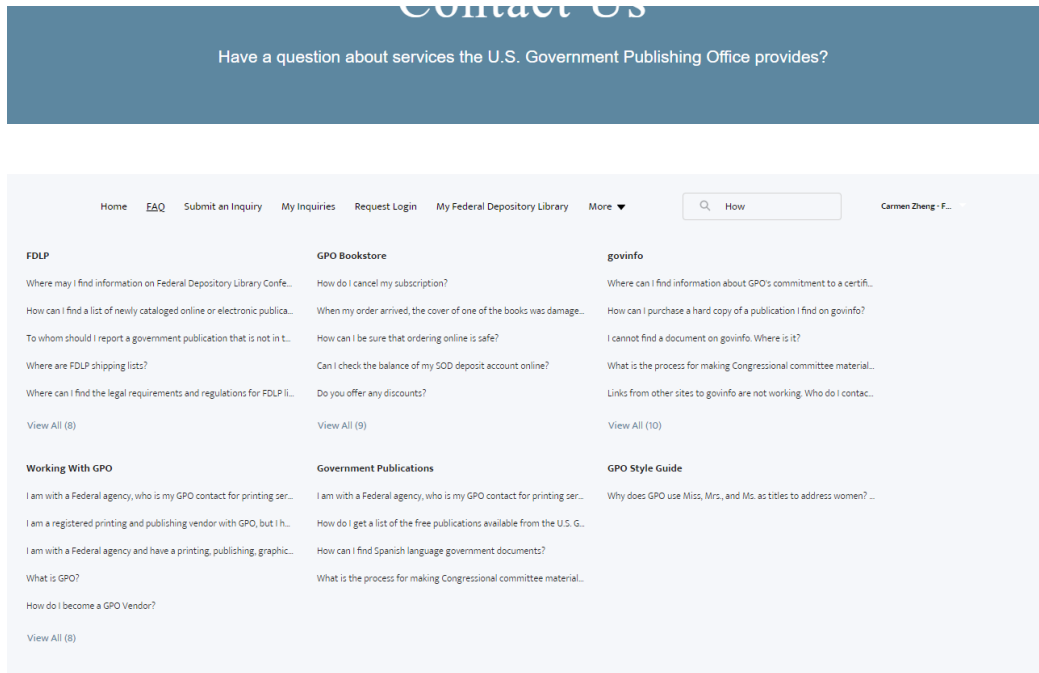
Contact Us

Have a question about services the U.S. Government Publishing Office provides?

Home FAQ Submit an Inquiry My Inquiries Request Login My Federal Depository Library More ▼

How

Carmen Zheng - F...

FDLP

Where may I find information on Federal Depository Library Confe...

How can I find a list of newly cataloged online or electronic publica...

To whom should I report a government publication that is not in t...

Where are FDLP shipping lists?

Where can I find the legal requirements and regulations for FDLP li...

View All (8)

GPO Bookstore

How do I cancel my subscription?

When my order arrived, the cover of one of the books was damage...

How can I be sure that ordering online is safe?

Can I check the balance of my SOD deposit account online?

Do you offer any discounts?

View All (9)

govinfo

Where can I find information about GPO's commitment to a certifi...

How can I purchase a hard copy of a publication I find on govinfo?

I cannot find a document on govinfo. Where is it?

What is the process for making Congressional committee material...

Links from other sites to govinfo are not working. Who do I contac...

View All (10)

Working With GPO

I am with a Federal agency, who is my GPO contact for printing ser...

I am a registered printing and publishing vendor with GPO, but I h...

I am with a Federal agency and have a printing, publishing, graphic...

What is GPO?

How do I become a GPO Vendor?

View All (8)

Government Publications

I am with a Federal agency, who is my GPO contact for printing ser...

How do I get a list of the free publications available from the U.S. G...

How can I find Spanish language government documents?

What is the process for making Congressional committee material...

GPO Style Guide

Why does GPO use Miss, Mrs., and Ms. as titles to address women? ...